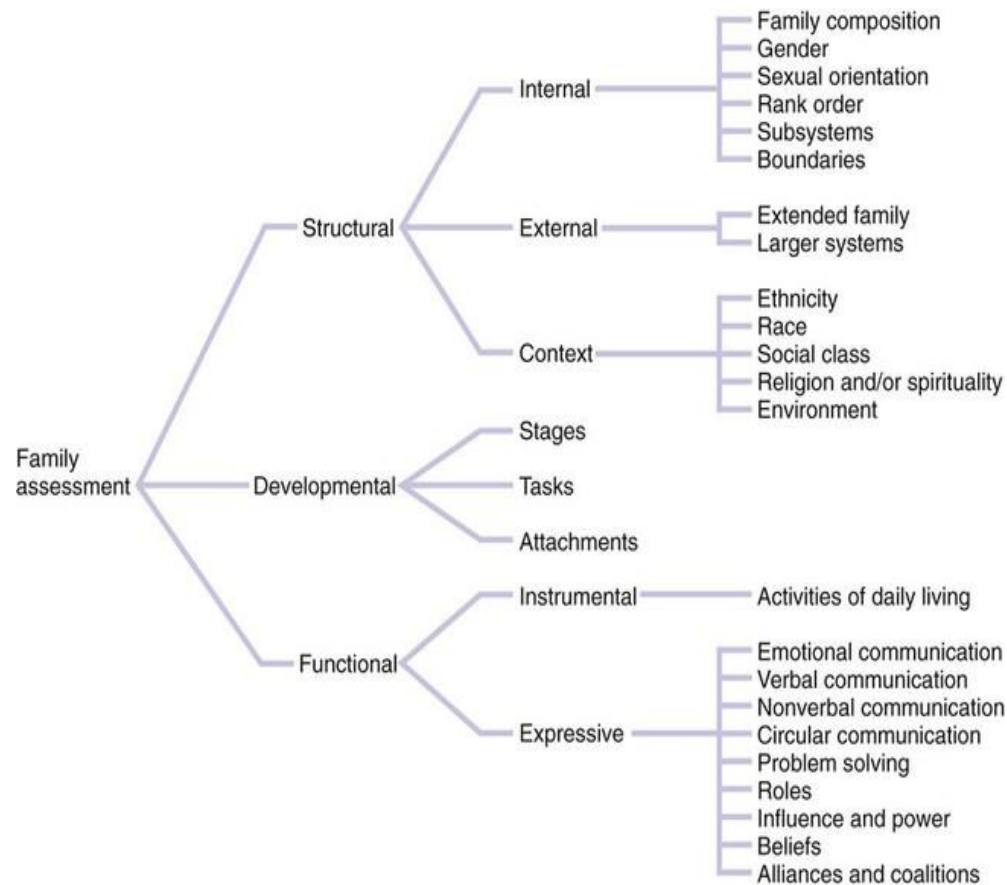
Family assessment

Structural

Internal
Family composition
Gender
Sexual orientation
Rank order
Subsystems
Boundaries

External
Extended family
Larger systems

Context
Ethnicity
Race
Social class
Religion and/or spirituality
Environment

Developmental
Stages
Tasks
Attachments

Functional

Instrumental
Activities of daily living

Expressive
Emotional communication
Verbal communication
Nonverbal communication
Circular communication
Problem solving
Roles
Influence and power
Beliefs
Alliances and coalitions